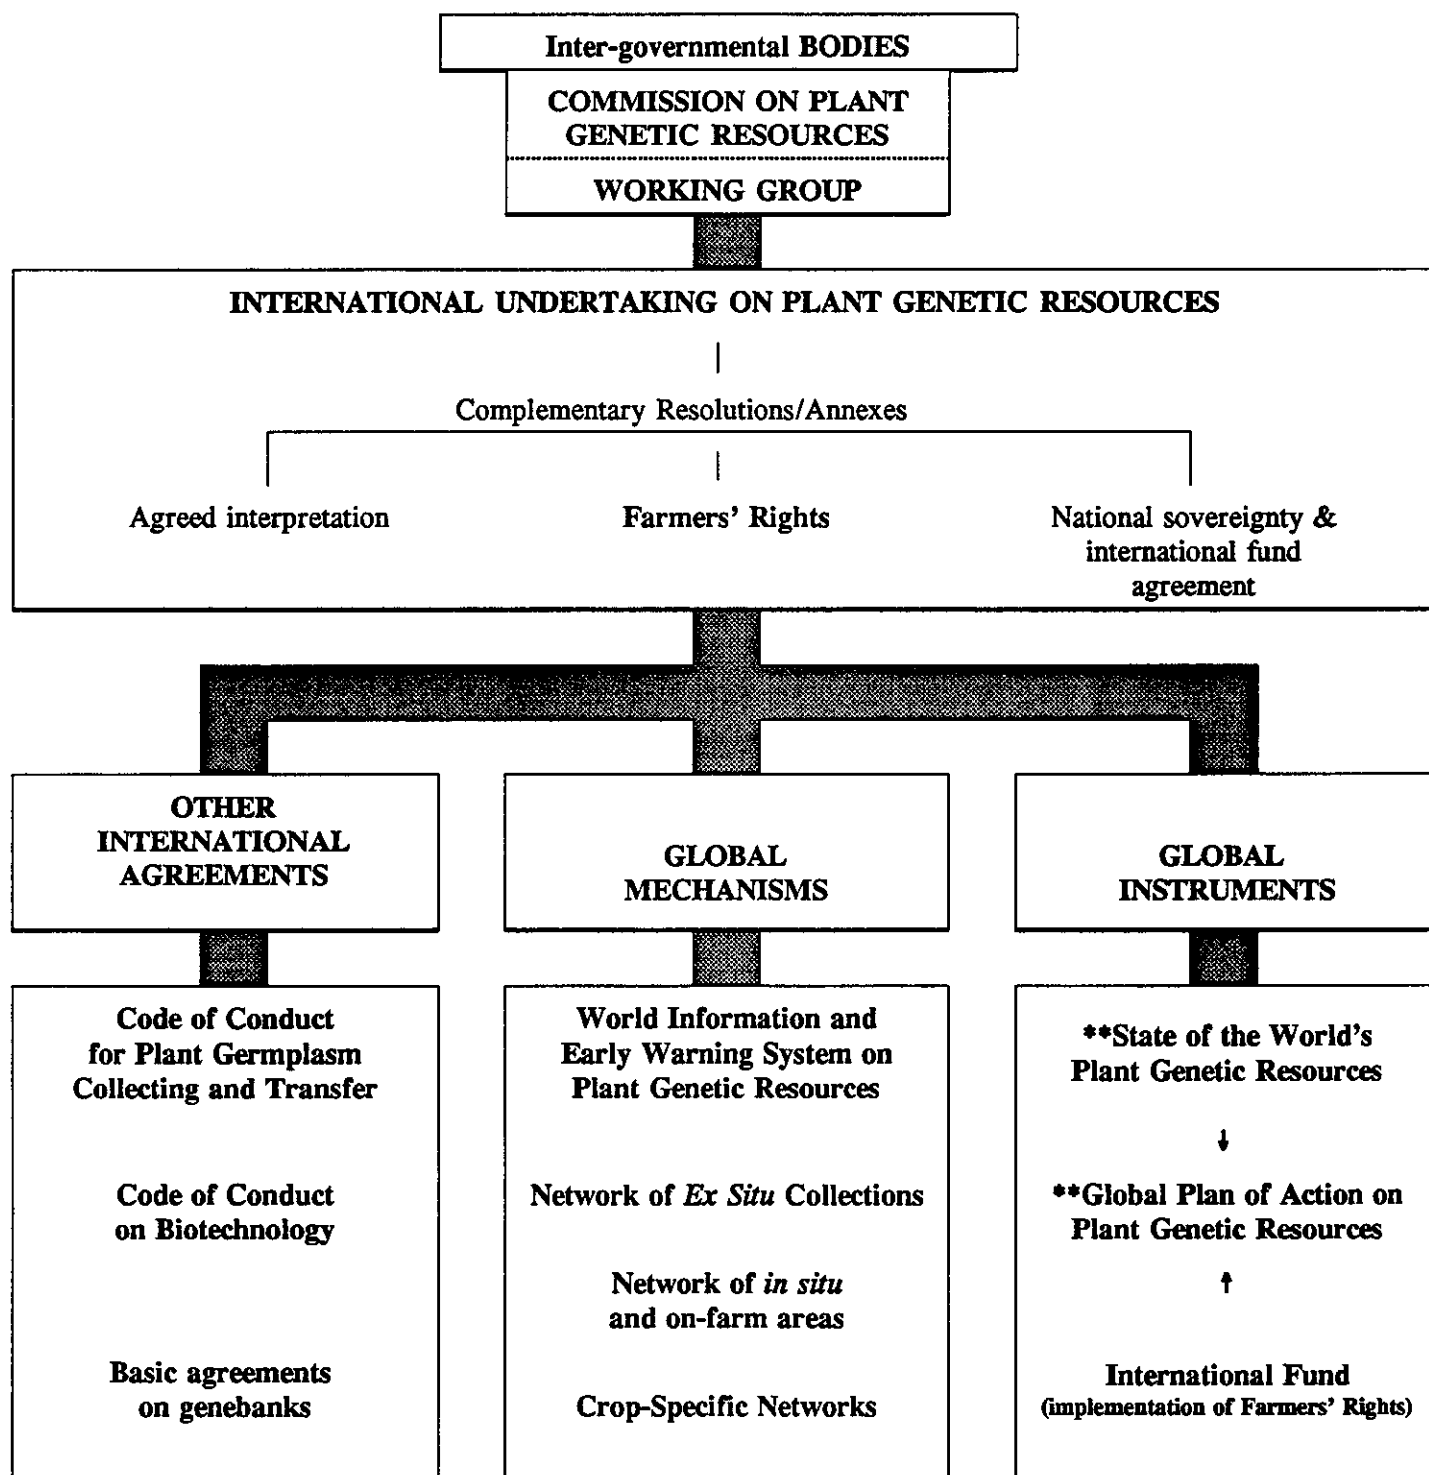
Inter-governmental BODIES

COMMISSION ON PLANT GENETIC RESOURCES

WORKING GROUP

INTERNATIONAL UNDERTAKING ON PLANT GENETIC RESOURCES

Complementary Resolutions/Annexes

Agreed interpretation

Farmers' Rights

National sovereignty & international fund agreement

OTHER INTERNATIONAL AGREEMENTS

GLOBAL MECHANISMS

GLOBAL INSTRUMENTS

Code of Conduct for Plant Germplasm Collecting and Transfer

Code of Conduct on Biotechnology

Basic agreements on genebanks

World Information and Early Warning System on Plant Genetic Resources

Network of *Ex Situ* Collections

Network of *in situ* and on-farm areas

Crop-Specific Networks

**State of the World's Plant Genetic Resources

↓

**Global Plan of Action on Plant Genetic Resources

↑

International Fund (implementation of Farmers' Rights)